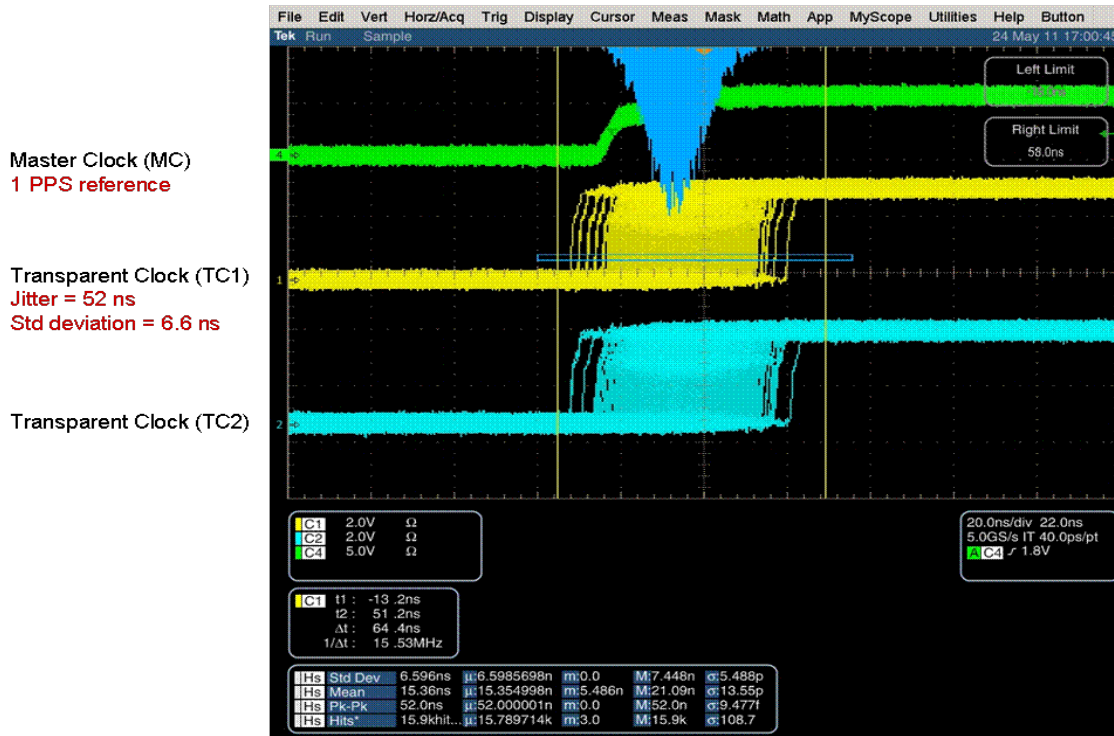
Master Clock (MC)
1 PPS reference

Transparent Clock (TC1)
Jitter = 52 ns
Std deviation = 6.6 ns

Transparent Clock (TC2)

File Edit Vert Horz/Acq Trig Display Cursor Meas Mask Math App MyScope Utilities Help Button

Tek Run Sample 24 May 11 17:00:4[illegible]

Left Limit
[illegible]

Right Limit
58.0ns

4
1
2

| C1 | 2.0V | Ω |
|---|---|---|
| C2 | 2.0V | Ω |
| C4 | 5.0V | Ω |

20.0ns/div 22.0ns
5.0GS/s IT 40.0ps/pt
A C4 ƒ 1.8V

C1 t1 : -13 .2ns
t2 : 51 .2ns
Δt : 64 .4ns
1/Δt : 15 .53MHz

| Hs | Std Dev | 6.596ns | µ:6.5985698n | m:0.0 | M:7.448n | σ:5.488p |
|---|---|---|---|---|---|---|
| Hs | Mean | 15.36ns | µ:15.354998n | m:5.486n | M:21.09n | σ:13.55p |
| Hs | Pk-Pk | 52.0ns | µ:52.000001n | m:0.0 | M:52.0n | σ:9.477f |
| Hs | Hits* | 15.9khit... | µ:15.789714k | m:3.0 | M:15.9k | σ:108.7 |